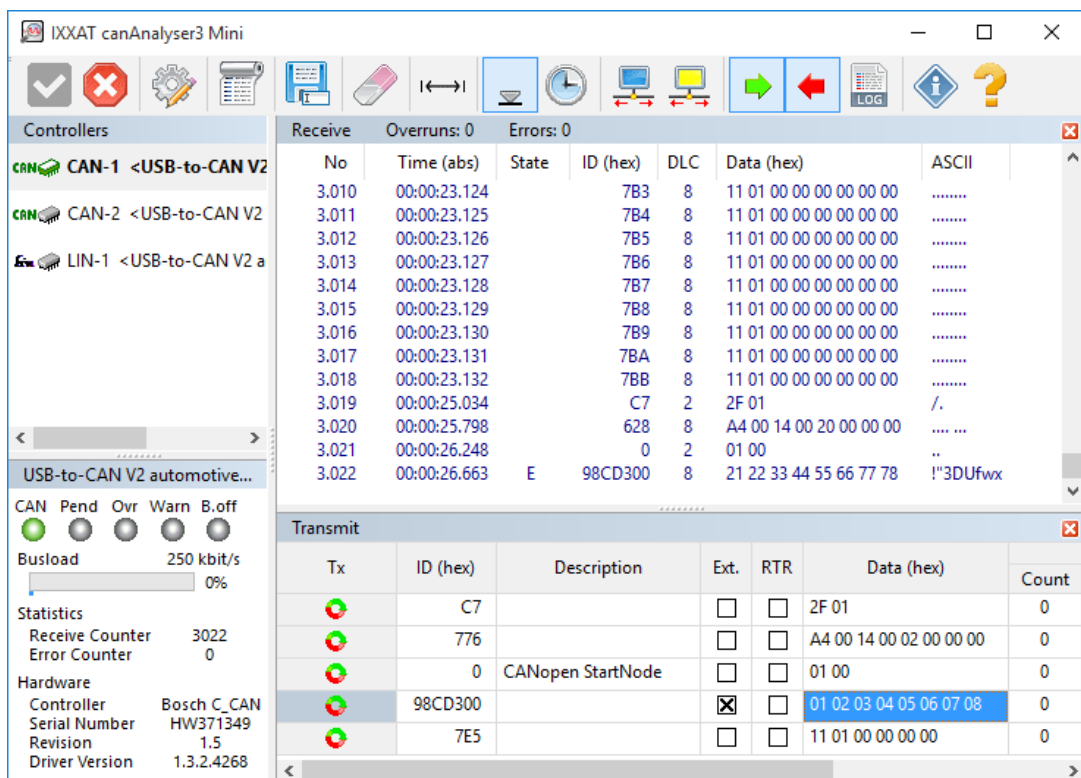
IXXAT canAnalyser3 Mini

LOG

Controllers

CAN-1 <USB-to-CAN V2

CAN-2 <USB-to-CAN V2

LIN-1 <USB-to-CAN V2 a

USB-to-CAN V2 automotive...

CAN Pend Ovr Warn B.off

Busload 250 kbit/s
0%

Statistics
Receive Counter 3022
Error Counter 0

Hardware
Controller Bosch C_CAN
Serial Number HW371349
Revision 1.5
Driver Version 1.3.2.4268

Receive Overruns: 0 Errors: 0

| No | Time (abs) | State | ID (hex) | DLC | Data (hex) | ASCII |
|---|---|---|---|---|---|---|
| 3.010 | 00:00:23.124 | | 7B3 | 8 | 11 01 00 00 00 00 00 00 | ........ |
| 3.011 | 00:00:23.125 | | 7B4 | 8 | 11 01 00 00 00 00 00 00 | ........ |
| 3.012 | 00:00:23.126 | | 7B5 | 8 | 11 01 00 00 00 00 00 00 | ........ |
| 3.013 | 00:00:23.127 | | 7B6 | 8 | 11 01 00 00 00 00 00 00 | ........ |
| 3.014 | 00:00:23.128 | | 7B7 | 8 | 11 01 00 00 00 00 00 00 | ........ |
| 3.015 | 00:00:23.129 | | 7B8 | 8 | 11 01 00 00 00 00 00 00 | ........ |
| 3.016 | 00:00:23.130 | | 7B9 | 8 | 11 01 00 00 00 00 00 00 | ........ |
| 3.017 | 00:00:23.131 | | 7BA | 8 | 11 01 00 00 00 00 00 00 | ........ |
| 3.018 | 00:00:23.132 | | 7BB | 8 | 11 01 00 00 00 00 00 00 | ........ |
| 3.019 | 00:00:25.034 | | C7 | 2 | 2F 01 | /. |
| 3.020 | 00:00:25.798 | | 628 | 8 | A4 00 14 00 20 00 00 00 | .... ... |
| 3.021 | 00:00:26.248 | | 0 | 2 | 01 00 | .. |
| 3.022 | 00:00:26.663 | E | 98CD300 | 8 | 21 22 33 44 55 66 77 78 | !"3DUfwx |

Transmit

| Tx | ID (hex) | Description | Ext. | RTR | Data (hex) | Count |
|---|---|---|---|---|---|---|
| | C7 | | ☐ | ☐ | 2F 01 | 0 |
| | 776 | | ☐ | ☐ | A4 00 14 00 02 00 00 00 | 0 |
| | 0 | CANopen StartNode | ☐ | ☐ | 01 00 | 0 |
| | 98CD300 | | ☒ | ☐ | 01 02 03 04 05 06 07 08 | 0 |
| | 7E5 | | ☐ | ☐ | 11 01 00 00 00 00 | 0 |